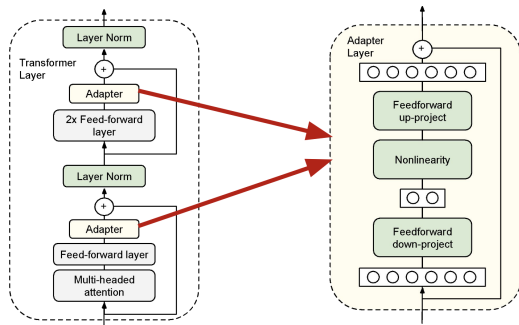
Layer Norm

Transformer Layer

+

Adapter

2x Feed-forward layer

Layer Norm

+

Adapter

Feed-forward layer

Multi-headed attention

Adapter Layer

+

Feedforward up-project

Nonlinearity

Feedforward down-project